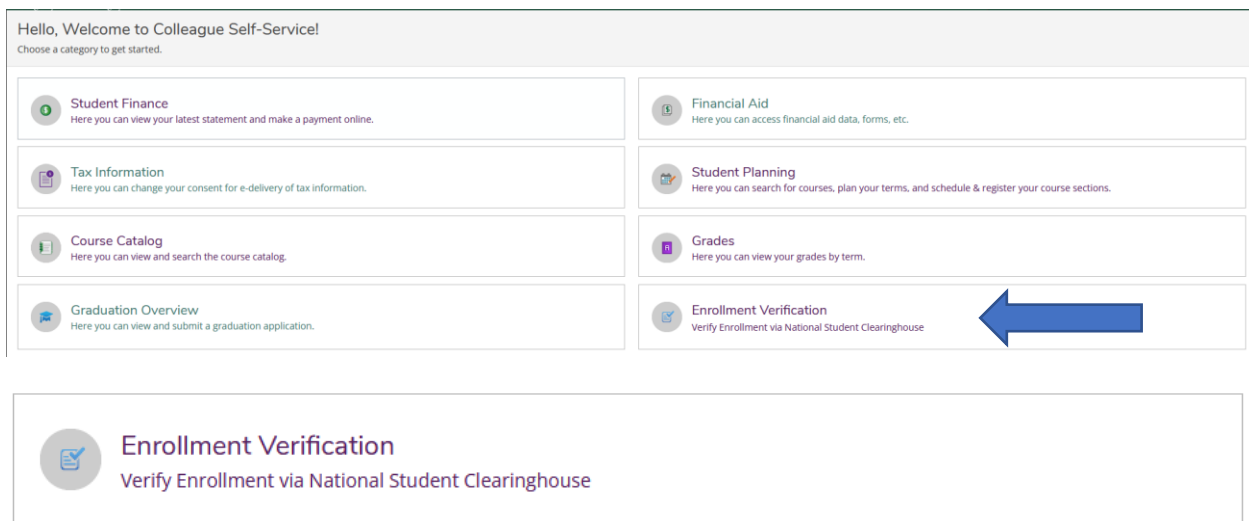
Hello, Welcome to Colleague Self-Service!
Choose a category to get started.

Student Finance
Here you can view your latest statement and make a payment online.

Financial Aid
Here you can access financial aid data, forms, etc.

Tax Information
Here you can change your consent for e-delivery of tax information.

Student Planning
Here you can search for courses, plan your terms, and schedule & register your course sections.

Course Catalog
Here you can view and search the course catalog.

Grades
Here you can view your grades by term.

Graduation Overview
Here you can view and submit a graduation application.

Enrollment Verification
Verify Enrollment via National Student Clearinghouse

Enrollment Verification
Verify Enrollment via National Student Clearinghouse